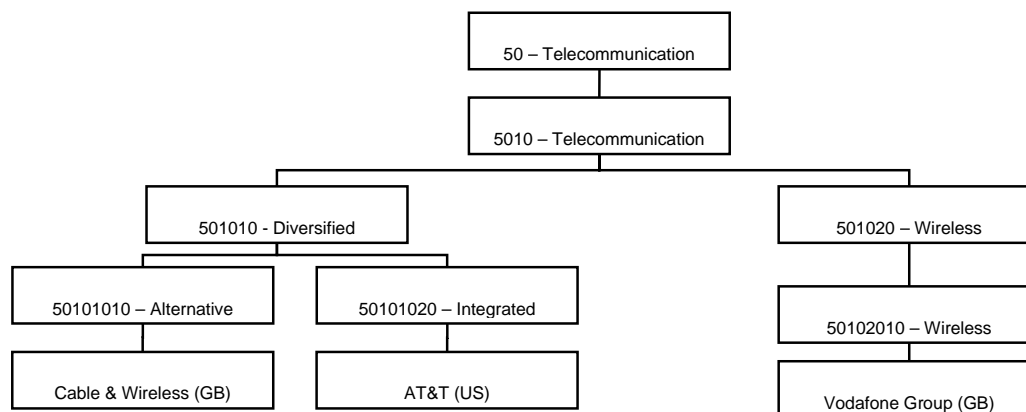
50 – Telecommunication

5010 – Telecommunication

501010 - Diversified

501020 – Wireless

50101010 – Alternative

50101020 – Integrated

50102010 – Wireless

Cable & Wireless (GB)

AT&T (US)

Vodafone Group (GB)